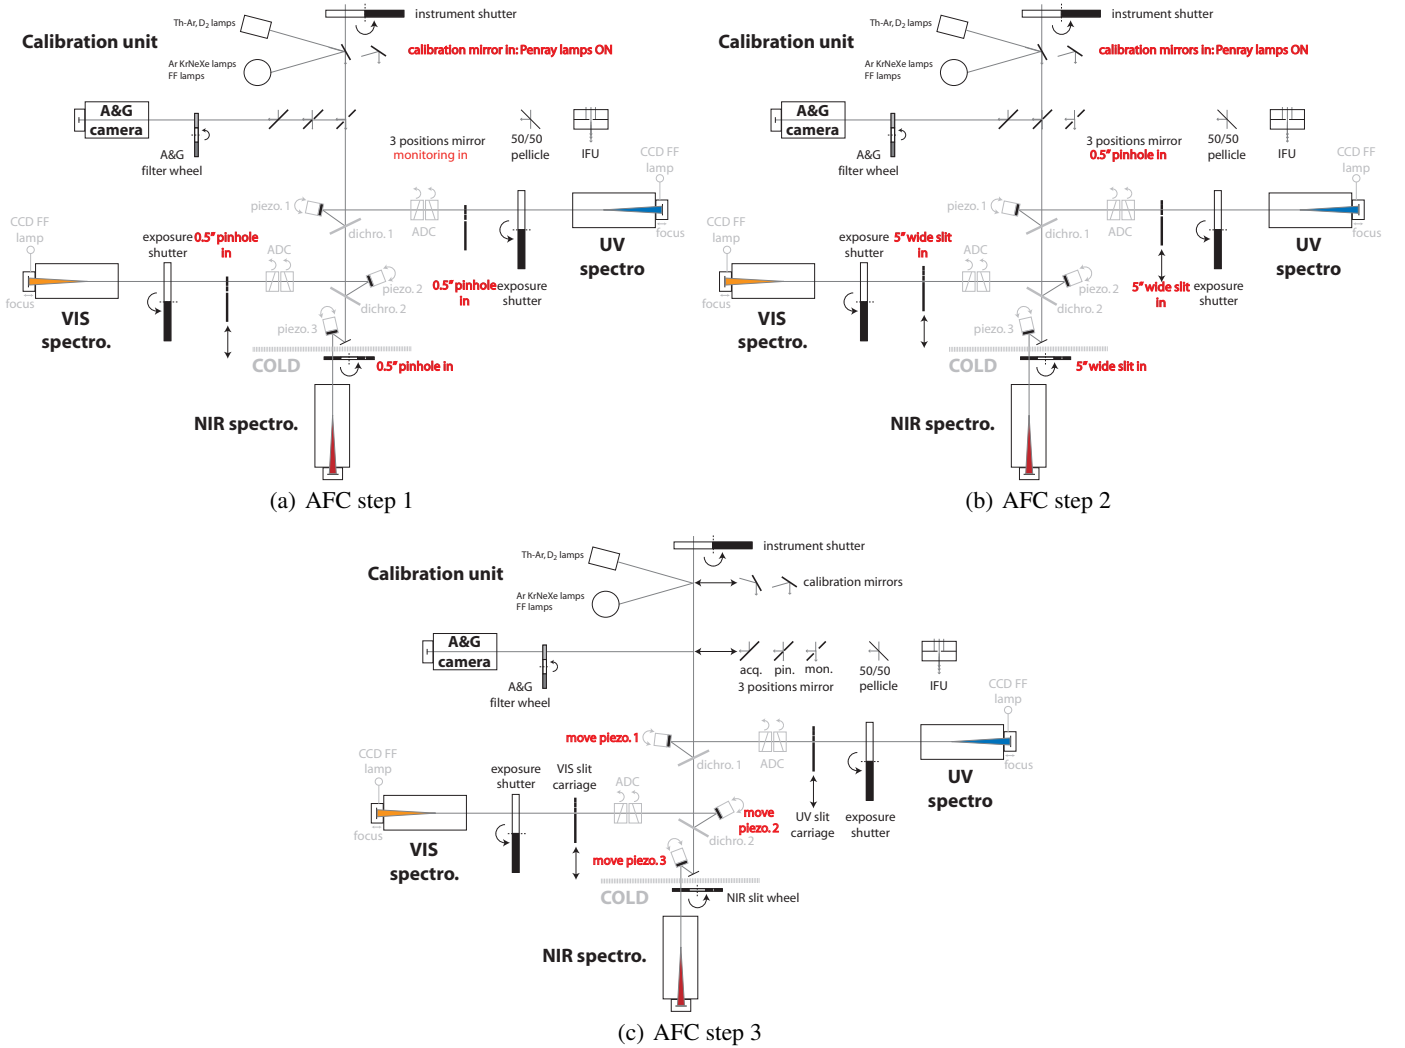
Th-Ar, $D_2$ lamps
instrument shutter
Calibration unit
calibration mirror in: Penray lamps ON
Ar KrNeXe lamps
FF lamps
A&G camera
A&G filter wheel
3 positions mirror
monitoring in
50/50 pellicle
IFU
CCD FF lamp
piezo. 1
dichro. 1
ADC
focus
UV spectro
CCD FF lamp
exposure shutter
0.5" pinhole in
ADC
piezo. 2
0.5" pinhole in
exposure shutter
focus
VIS spectro.
dichro. 2
piezo. 3
COLD
0.5" pinhole in
NIR spectro.
(a) AFC step 1

Th-Ar, $D_2$ lamps
instrument shutter
Calibration unit
calibration mirrors in: Penray lamps ON
Ar KrNeXe lamps
FF lamps
A&G camera
A&G filter wheel
3 positions mirror
0.5" pinhole in
50/50 pellicle
IFU
CCD FF lamp
piezo. 1
dichro. 1
ADC
focus
UV spectro
CCD FF lamp
exposure shutter
5" wide slit in
ADC
piezo. 2
5" wide slit in
exposure shutter
focus
VIS spectro.
dichro. 2
piezo. 3
COLD
5" wide slit in
NIR spectro.
(b) AFC step 2

Th-Ar, $D_2$ lamps
instrument shutter
Calibration unit
calibration mirrors
Ar KrNeXe lamps
FF lamps
A&G camera
A&G filter wheel
acq. pin. mon.
3 positions mirror
50/50 pellicle
IFU
CCD FF lamp
move piezo. 1
dichro. 1
ADC
focus
UV spectro
CCD FF lamp
exposure shutter
VIS slit carriage
ADC
move piezo. 2
UV slit carriage
exposure shutter
focus
VIS spectro.
dichro. 2
move piezo. 3
COLD
NIR slit wheel
NIR spectro.
(c) AFC step 3